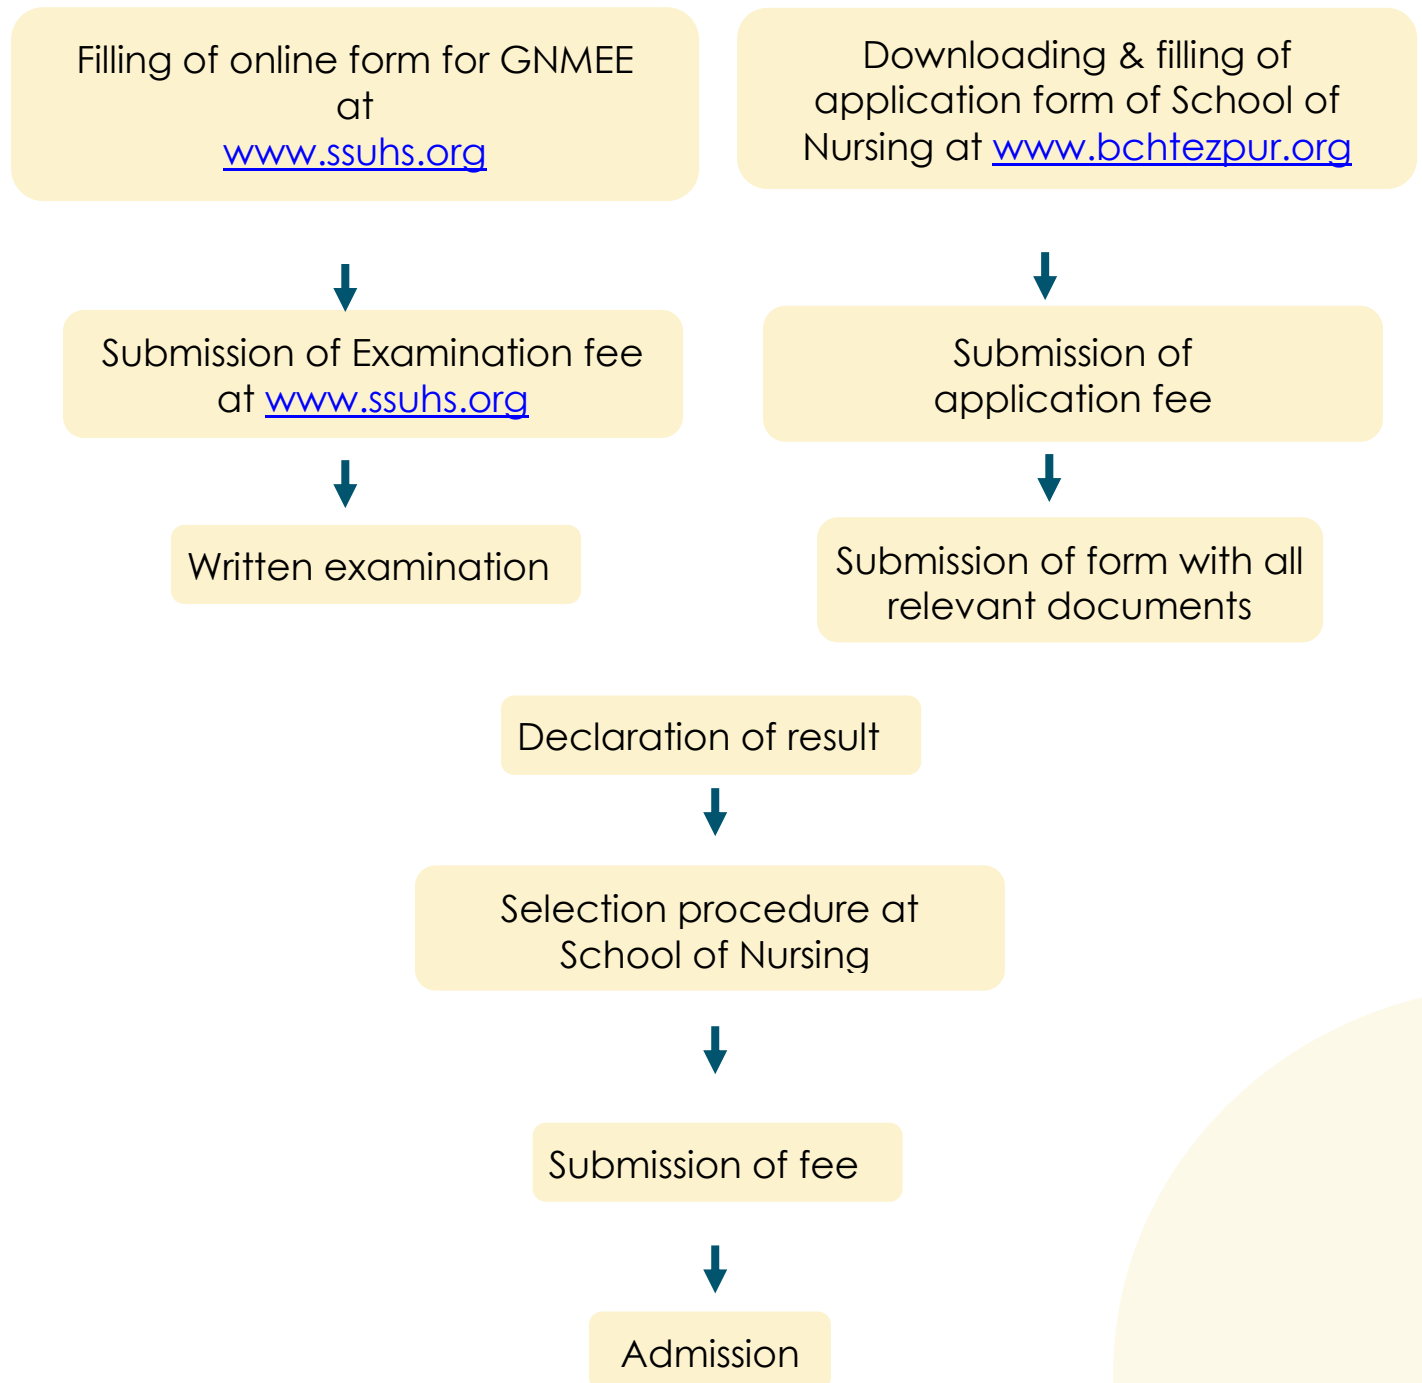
Filling of online form for GNMEE at www.ssuhs.org

Submission of Examination fee at www.ssuhs.org

Written examination

Downloading & filling of application form of School of Nursing at www.bchtezpur.org

Submission of application fee

Submission of form with all relevant documents

Declaration of result

Selection procedure at School of Nursing

Submission of fee

Admission